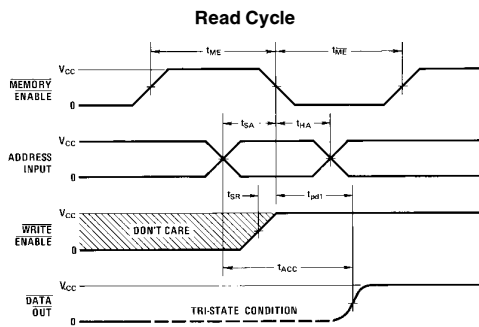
Read Cycle

$t_{ME}$

$t_{\overline{ME}}$

$\overline{\text{MEMORY ENABLE}}$

$V_{CC}$

0

$t_{SA}$

$t_{HA}$

ADDRESS INPUT

$V_{CC}$

0

$t_{SR}$

$t_{pd1}$

$\overline{\text{WRITE ENABLE}}$

$V_{CC}$

DON'T CARE

0

$t_{ACC}$

$\overline{\text{DATA OUT}}$

$V_{CC}$

TRI-STATE CONDITION

0